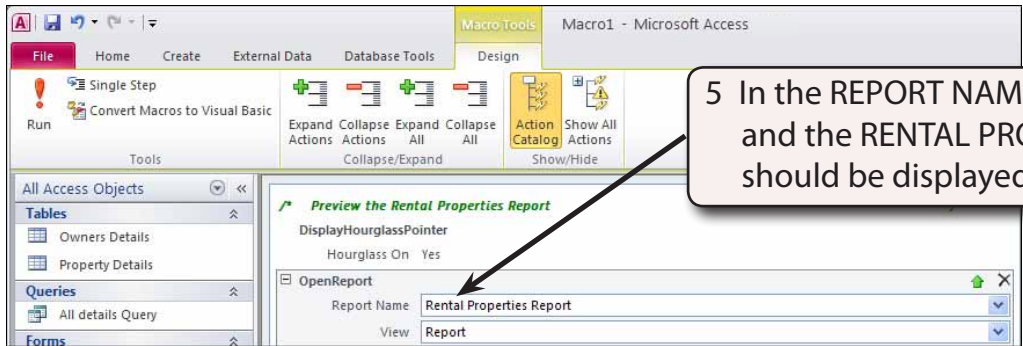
Macro Tools Macro1 - Microsoft Access

File Home Create External Data Database Tools Design

Run

Single Step

Convert Macros to Visual Basic

Tools

Expand Actions Collapse Actions Expand All Collapse All

Collapse/Expand

Action Catalog Show All Actions

Show/Hide

5 In the REPORT NAM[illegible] and the RENTAL PRO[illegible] should be displayed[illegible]

All Access Objects

Tables

Owners Details

Property Details

Queries

All details Query

Forms

/* Preview the Rental Properties Report

DisplayHourglassPointer

Hourglass On Yes

OpenReport

Report Name Rental Properties Report

View Report